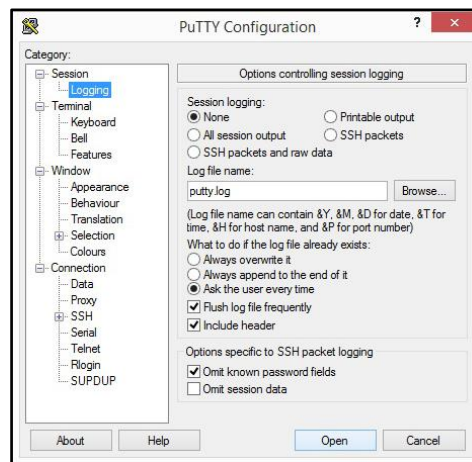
PuTTY Configuration
?
×
Category:
Session
Logging
Terminal
Keyboard
Bell
Features
Window
Appearance
Behaviour
Translation
Selection
Colours
Connection
Data
Proxy
SSH
Serial
Telnet
Rlogin
SUPDUP

Options controlling session logging
Session logging:
None
Printable output
All session output
SSH packets
SSH packets and raw data
Log file name:
putty.log
Browse...
(Log file name can contain &Y, &M, &D for date, &T for time, &H for host name, and &P for port number)
What to do if the log file already exists:
Always overwrite it
Always append to the end of it
Ask the user every time
Flush log file frequently
Include header
Options specific to SSH packet logging
Omit known password fields
Omit session data

About
Help
Open
Cancel